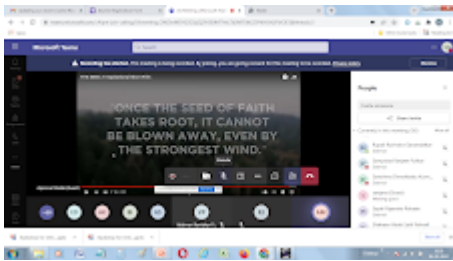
Microsoft Teams

Recording has started. This meeting is being recorded. By joining, you are giving consent for this meeting to be recorded. Privacy policy

Dismiss

"ONCE THE SEED OF FAITH TAKES ROOT, IT CANNOT BE BLOWN AWAY, EVEN BY THE STRONGEST WIND."

People

Share invite

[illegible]